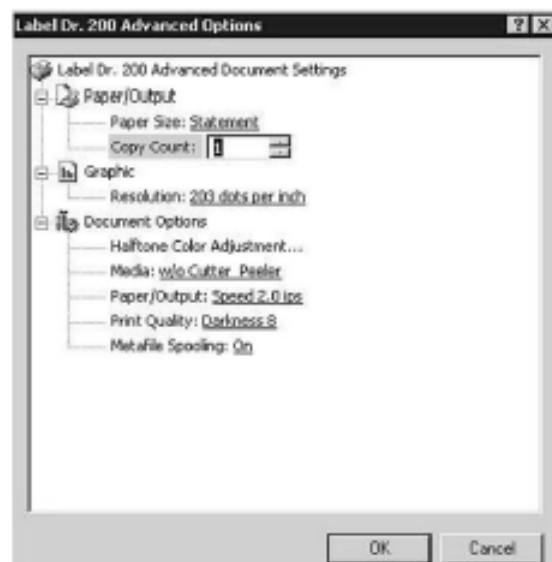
Label Dr. 200 Advanced Options

? X

Label Dr. 200 Advanced Document Settings

Paper/Output

Paper Size: Statement

Copy Count: 1

Graphic

Resolution: 203 dots per inch

Document Options

Halftone Color Adjustment...

Media: w/o Cutter_Peeler

Paper/Output: Speed 2.0 ips

Print Quality: Darkness 8

Metafile Spooling: On

OK

Cancel